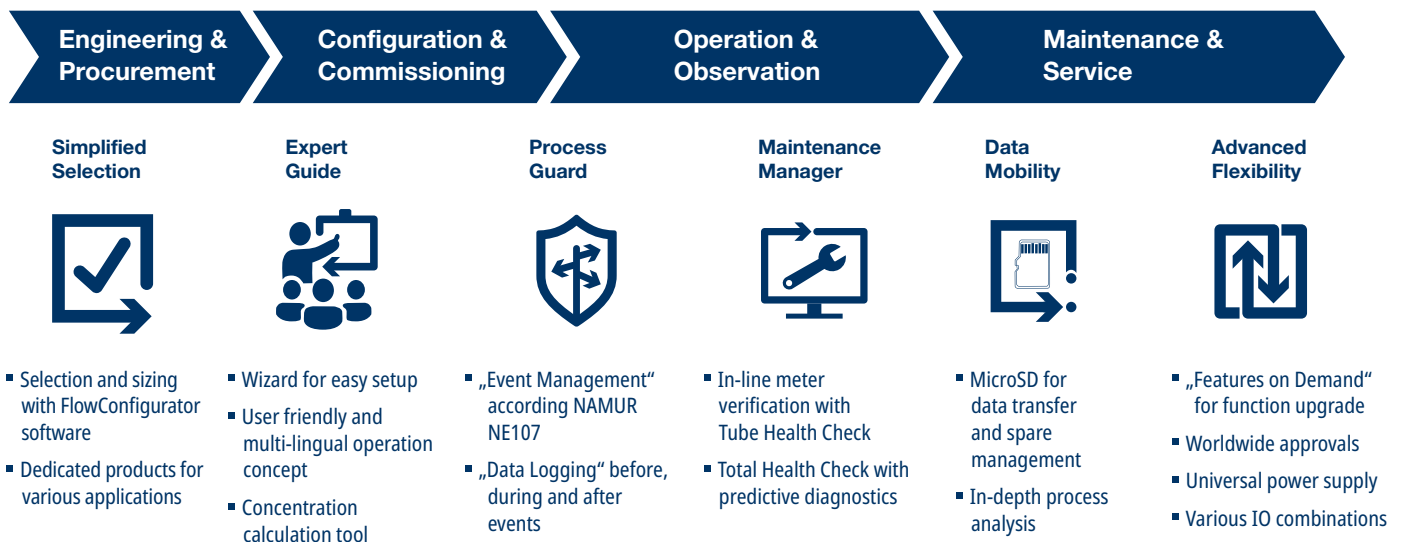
Engineering & Procurement

Configuration & Commissioning

Operation & Observation

Maintenance & Service

Simplified Selection

- Selection and sizing with FlowConfigurator software
- Dedicated products for various applications

Expert Guide

- Wizard for easy setup
- User friendly and multi-lingual operation concept
- Concentration calculation tool

Process Guard

- „Event Management“ according NAMUR NE107
- „Data Logging“ before, during and after events

Maintenance Manager

- In-line meter verification with Tube Health Check
- Total Health Check with predictive diagnostics

Data Mobility

- MicroSD for data transfer and spare management
- In-depth process analysis

Advanced Flexibility

- „Features on Demand“ for function upgrade
- Worldwide approvals
- Universal power supply
- Various IO combinations